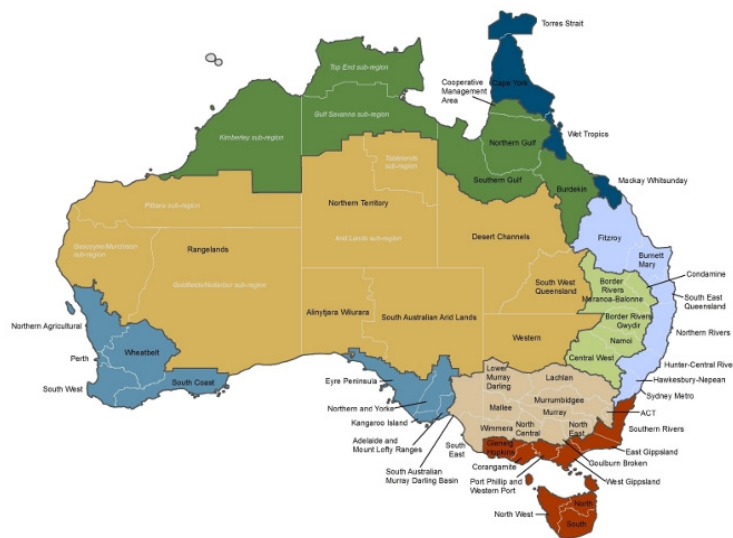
Torres Strait
Top End sub-region
Cooperative Management Area
Cape York
Gulf Savanna sub-region
Kimberley sub-region
Northern Gulf
Wet Tropics
Tablelands sub-region
Southern Gulf
Mackay Whitsunday
Burdekin
Northern Territory
Pilbara sub-region
Fitzroy
Desert Channels
Arid Lands sub-region
Gascoyne-Murchison sub-region
Rangelands
Burnett Mary
Condamine
Goldfields/Nullarbor sub-region
South West Queensland
Border Rivers Maranoa-Balonne
South East Queensland
Alinytjara Wilurara
South Australian Arid Lands
Border Rivers Gwydir
Northern Agricultural
Northern Rivers
Western
Namoi
Wheatbelt
Perth
Central West
Hunter-Central Rive
Lower Murray Darling
Lachlan
South Coast
Hawkesbury-Nepean
South West
Eyre Peninsula
Murrumbidgee
Sydney Metro
Northern and Yorke
Mallee
Murray
ACT
Kangaroo Island
Wimmera
North Central
North East
Southern Rivers
Adelaide and Mount Lofty Ranges
South East
Glenelg Hopkins
East Gippsland
Goulburn Broken
Corangamite
South Australian Murray Darling Basin
Port Phillip and Western Port
West Gippsland
North
North West
South